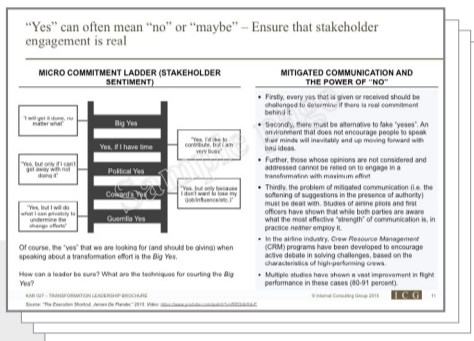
"Yes" can often mean "no" or "maybe" – Ensure that stakeholder engagement is real

MICRO COMMITMENT LADDER (STAKEHOLDER SENTIMENT)

"I will get it done, no matter what"

Big Yes

Yes, if I have time

"Yes, I'd like to contribute, but I am very busy"

"Yes, but only if I can't get away with not doing it"

Political Yes

Coward's Yes

"Yes, but only because I don't want to lose my (job/influence/etc.)"

"Yes, but I will do what I can privately to undermine the change efforts"

Guerrilla Yes

Of course, the "yes" that we are looking for (and should be giving) when speaking about a transformation effort is the Big Yes.

How can a leader be sure? What are the techniques for courting the Big Yes?

MITIGATED COMMUNICATION AND THE POWER OF "NO"

• Firstly, every yes that is given or received should be challenged to determine if there is real commitment behind it.

• Secondly, there must be alternative to fake "yeses". An environment that does not encourage people to speak their minds will inevitably end up moving forward with bad ideas.

• Further, those whose opinions are not considered and addressed cannot be relied on to engage in a transformation with maximum effort.

• Thirdly, the problem of mitigated communication (i.e. the softening of suggestions in the presence of authority) must be dealt with. Studies of airline pilots and first officers have shown that while both parties are aware what the most effective "strength" of communication is, in practice neither employ it.

• In the airline industry, Crew Resource Management (CRM) programs have been developed to encourage active debate in solving challenges, based on the characteristics of high-performing crews.

• Multiple studies have shown a vast improvement in flight performance in these cases (80-91 percent).

KAR 027 – TRANSFORMATION LEADERSHIP BROCHURE
Source: "The Execution Shortcut, Jeroen De Flander" 2015. Video: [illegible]

© Internal Consulting Group 2015

ICG

11

Sample